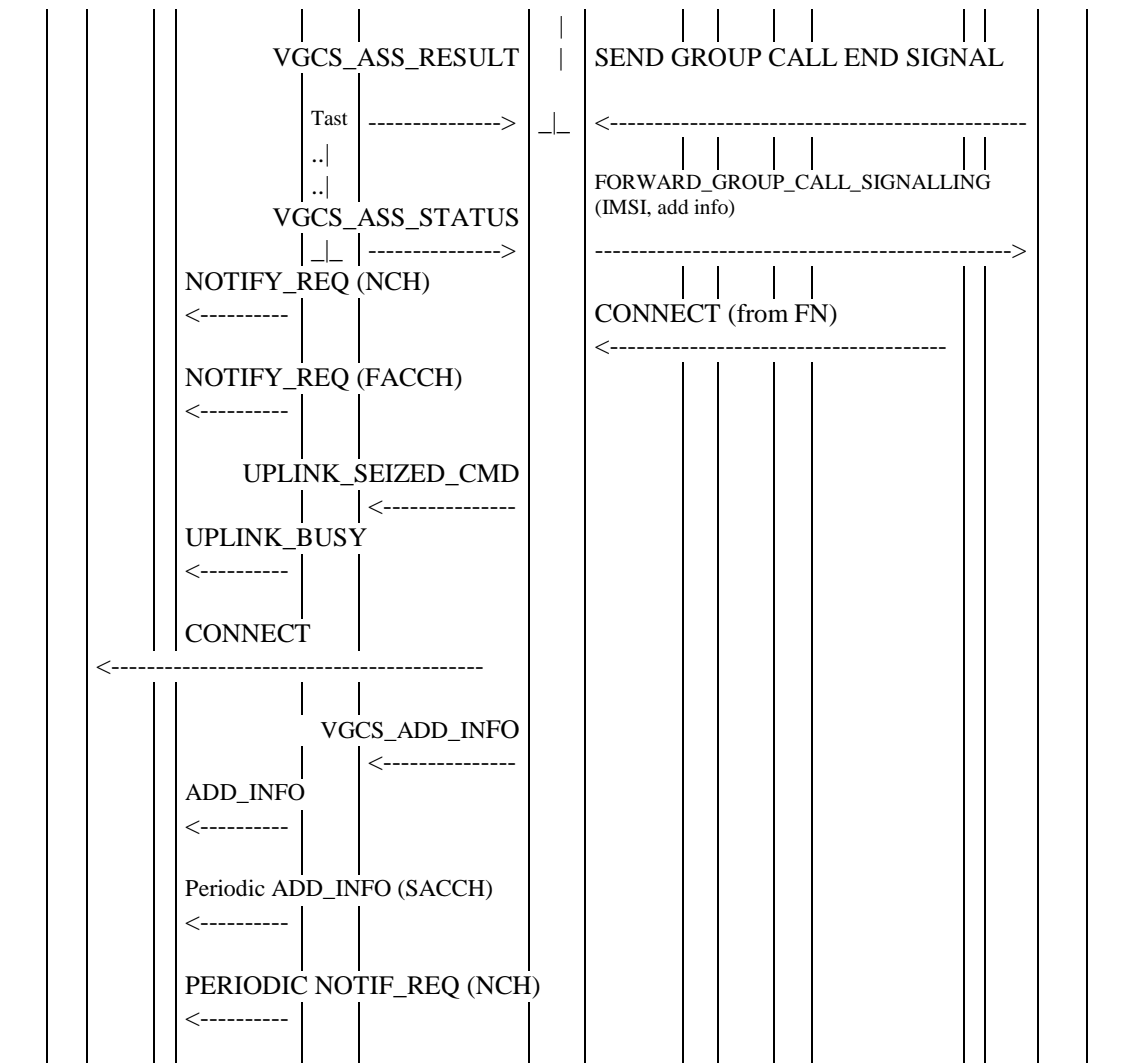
VGCS_ASS_RESULT

SEND GROUP CALL END SIGNAL

Tast

-------------->

_|_

<---------------------------------------------

..|

..|

FORWARD_GROUP_CALL_SIGNALLING (IMSI, add info)

VGCS_ASS_STATUS

_|_

-------------->

--------------------------------------------->

NOTIFY_REQ (NCH)

<----------

CONNECT (from FN)

<-----------------------------------

NOTIFY_REQ (FACCH)

<----------

UPLINK_SEIZED_CMD

<--------------

UPLINK_BUSY

<----------

CONNECT

<----------------------------------------

VGCS_ADD_INFO

<--------------

ADD_INFO

<----------

Periodic ADD_INFO (SACCH)

<----------

PERIODIC NOTIF_REQ (NCH)

<----------